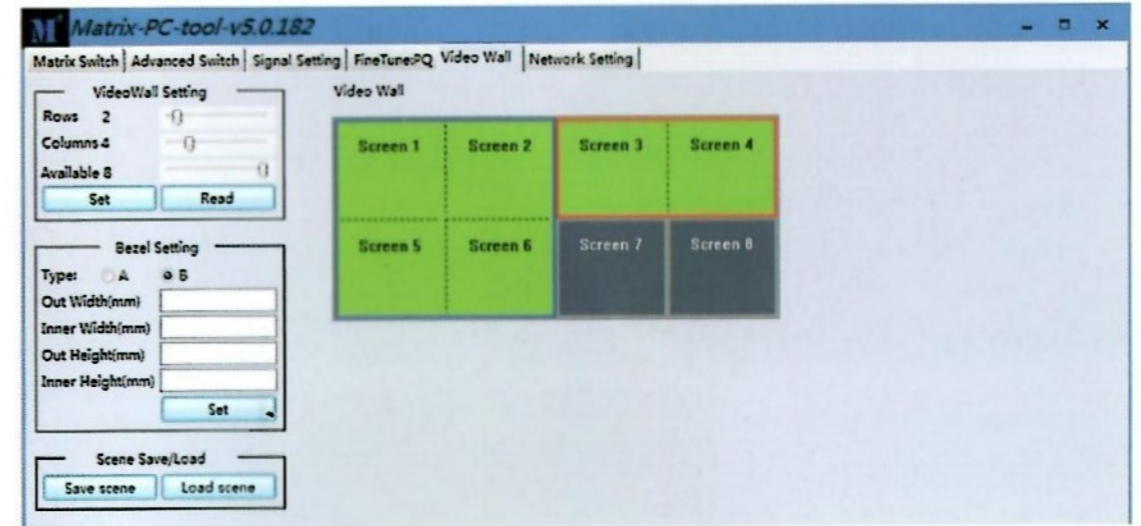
M Matrix-PC-tool-v5.0.182

Matrix Switch | Advanced Switch | Signal Setting | FineTune:PQ | Video Wall | Network Setting

VideoWall Setting
Rows 2
Columns 4
Available 8
Set
Read

Bezel Setting
Type: A B
Out Width(mm)
Inner Width(mm)
Out Height(mm)
Inner Height(mm)
Set

Scene Save/Load
Save scene
Load scene

Video Wall

| Screen 1 | Screen 2 | Screen 3 | Screen 4 |
|---|---|---|---|
| Screen 5 | Screen 6 | Screen 7 | Screen 8 |